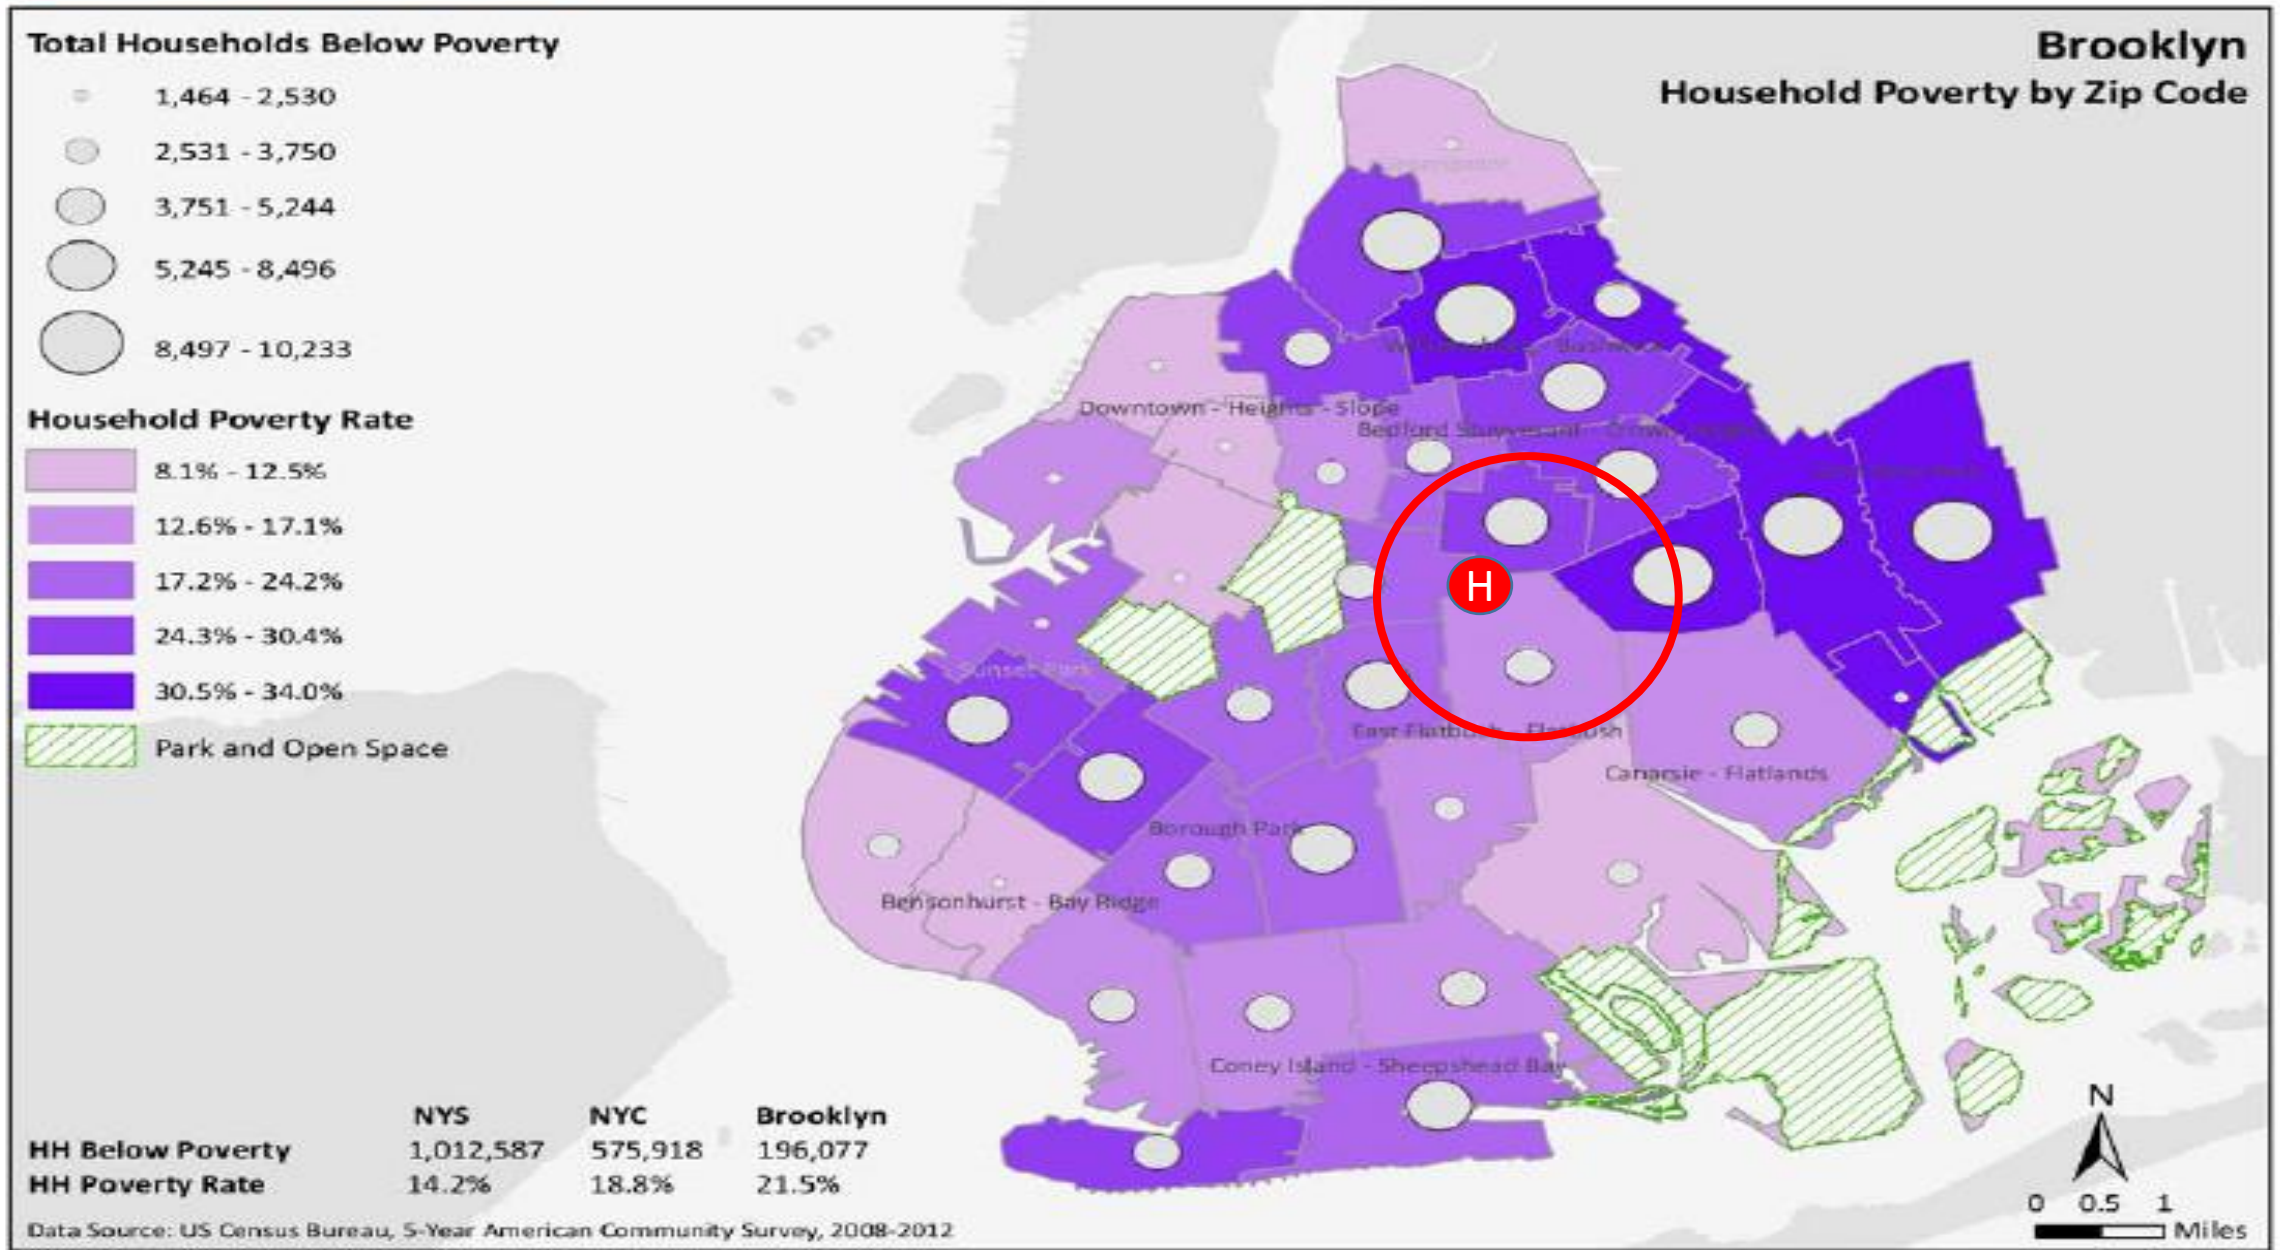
Total Households Below Poverty

1,464 - 2,530

2,531 - 3,750

3,751 - 5,244

5,245 - 8,496

8,497 - 10,233

Household Poverty Rate

8.1% - 12.5%

12.6% - 17.1%

17.2% - 24.2%

24.3% - 30.4%

30.5% - 34.0%

Park and Open Space

Brooklyn
Household Poverty by Zip Code

Greenpoint

Williamsburg - Bushwick

Downtown - Heights - Slope

Bedford Stuyvesant - Crown Heights

East New York

Sunset Park

H

East Flatbush - Flatbush

Canarsie - Flatlands

Borough Park

Bensonhurst - Bay Ridge

Coney Island - Sheepshead Bay

| | NYS | NYC | Brooklyn |
|---|---|---|---|
| HH Below Poverty | 1,012,587 | 575,918 | 196,077 |
| HH Poverty Rate | 14.2% | 18.8% | 21.5% |

Data Source: US Census Bureau, 5-Year American Community Survey, 2008-2012

N

0 0.5 1 Miles